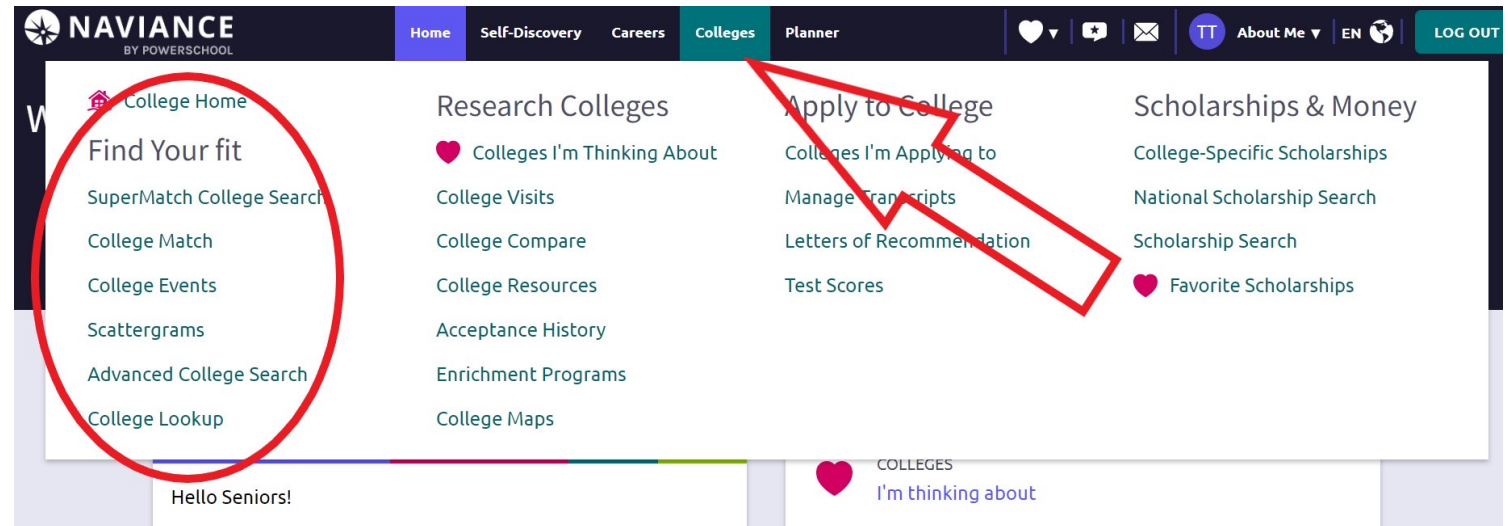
NAVIANCE
BY POWERSCHOOL

Home Self-Discovery Careers Colleges Planner

TT About Me EN LOG OUT

College Home
Find Your fit
SuperMatch College Search
College Match
College Events
Scattergrams
Advanced College Search
College Lookup

Research Colleges
Colleges I'm Thinking About
College Visits
College Compare
College Resources
Acceptance History
Enrichment Programs
College Maps

Apply to College
Colleges I'm Applying to
Manage Transcripts
Letters of Recommendation
Test Scores

Scholarships & Money
College-Specific Scholarships
National Scholarship Search
Scholarship Search
Favorite Scholarships

W

Hello Seniors!

COLLEGES
I'm thinking about